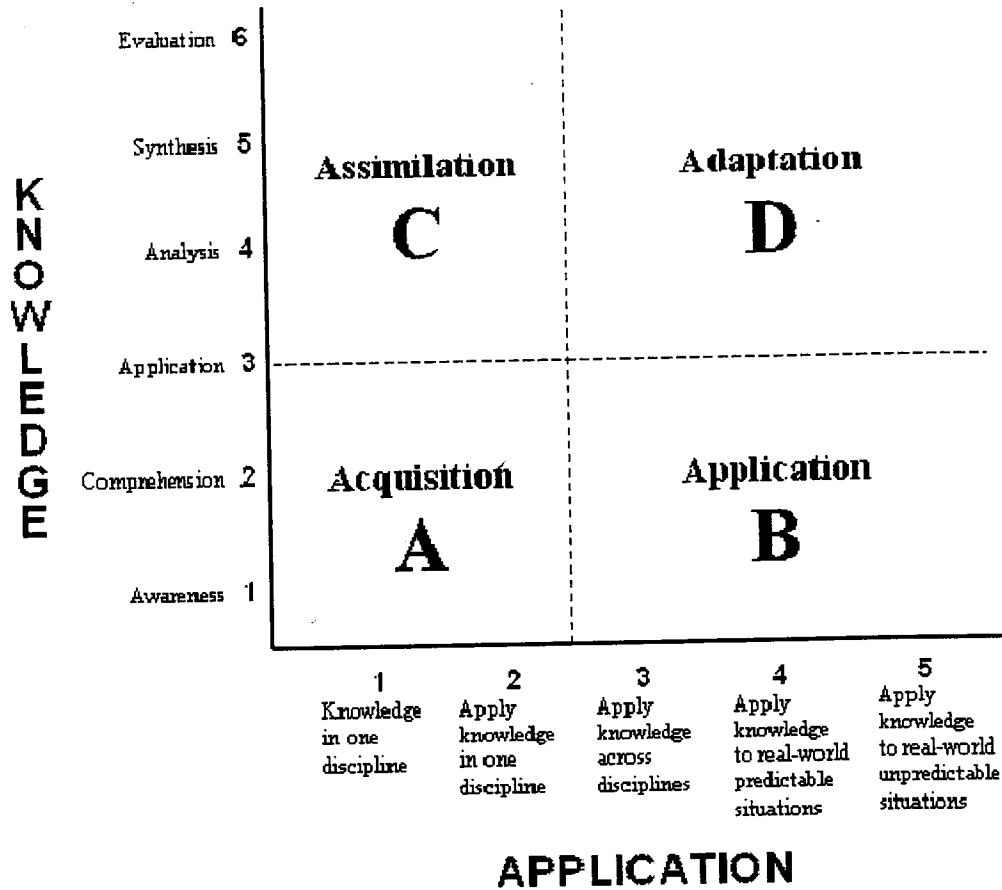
KNOWLEDGE

Evaluation 6
Synthesis 5
Analysis 4
Application 3
Comprehension 2
Awareness 1

Assimilation
C

Adaptation
D

Acquisition
A

Application
B

1
Knowledge in one discipline

2
Apply knowledge in one discipline

3
Apply knowledge across disciplines

4
Apply knowledge to real-world predictable situations

5
Apply knowledge to real-world unpredictable situations

APPLICATION